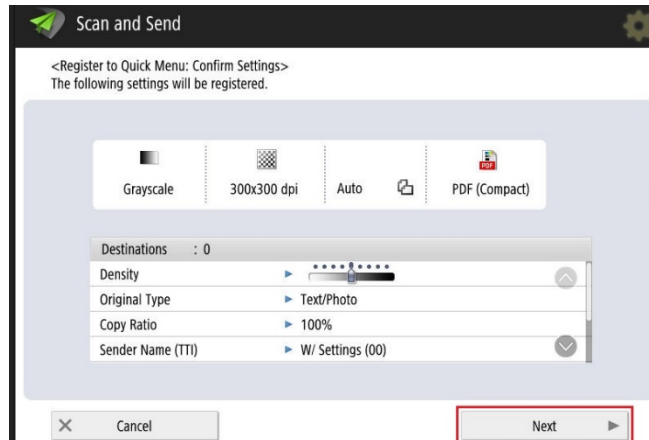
Scan and Send

<Register to Quick Menu: Confirm Settings>
The following settings will be registered.

Grayscale
300x300 dpi
Auto
PDF
PDF (Compact)

| Destinations | : 0 |
|---|---|
| Density | ► |
| Original Type | ► Text/Photo |
| Copy Ratio | ► 100% |
| Sender Name (TTI) | ► W/ Settings (00) |

Cancel
Next